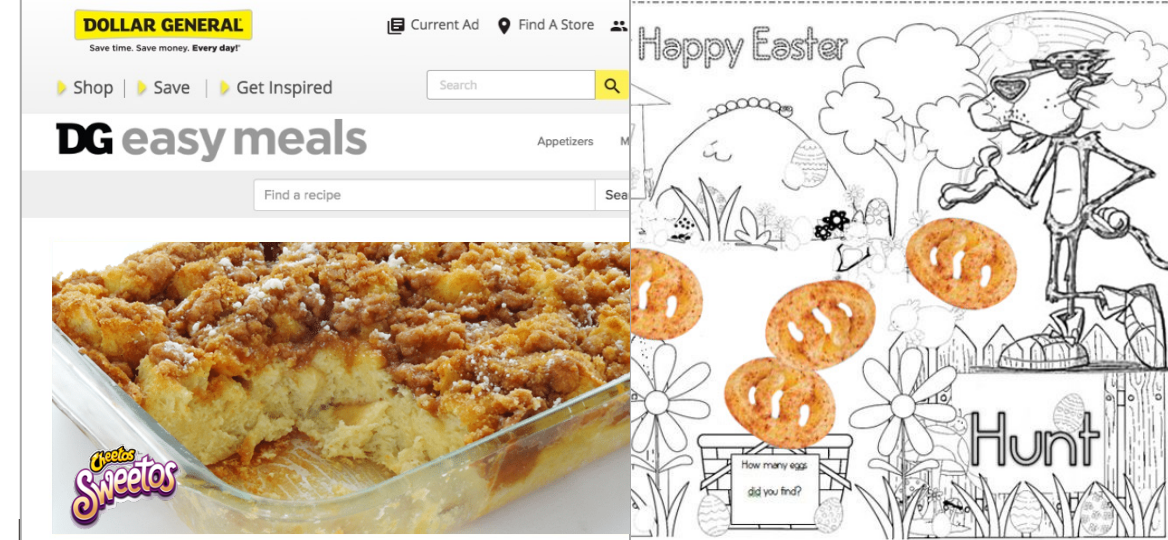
DOLLAR GENERAL
Save time. Save money. Every day!®

Current Ad
Find A Store

Shop | Save | Get Inspired

Search

DG easy meals

Appetizers M

Find a recipe
Sea

Cheetos
Sweetos

Happy Easter

Hunt

How many eggs did you find?